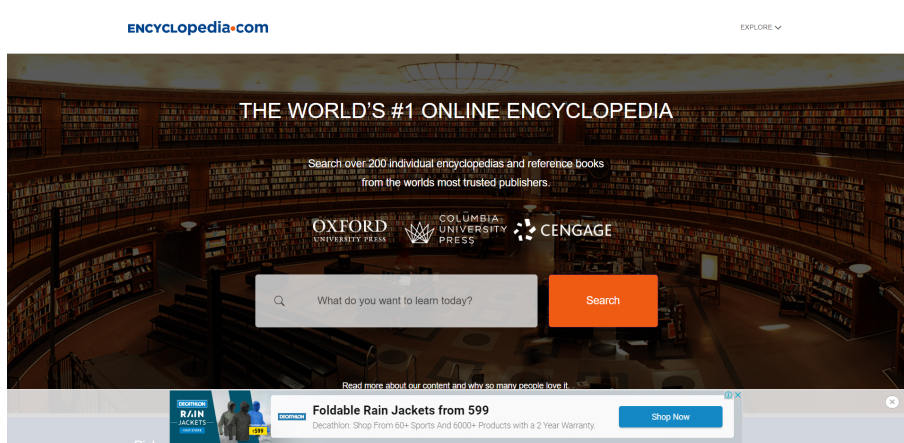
ENCYCLOpedia.com

EXPLORE

THE WORLD'S #1 ONLINE ENCYCLOPEDIA

Search over 200 individual encyclopedias and reference books from the worlds most trusted publishers.

OXFORD UNIVERSITY PRESS

COLUMBIA UNIVERSITY PRESS

CENGAGE

What do you want to learn today?

Search

Read more about our content and why so many people love it.

DECATHLON RAIN JACKETS ₹599

DECATHLON

Foldable Rain Jackets from 599

Decathlon: Shop From 60+ Sports And 6000+ Products with a 2 Year Warranty.

Shop Now